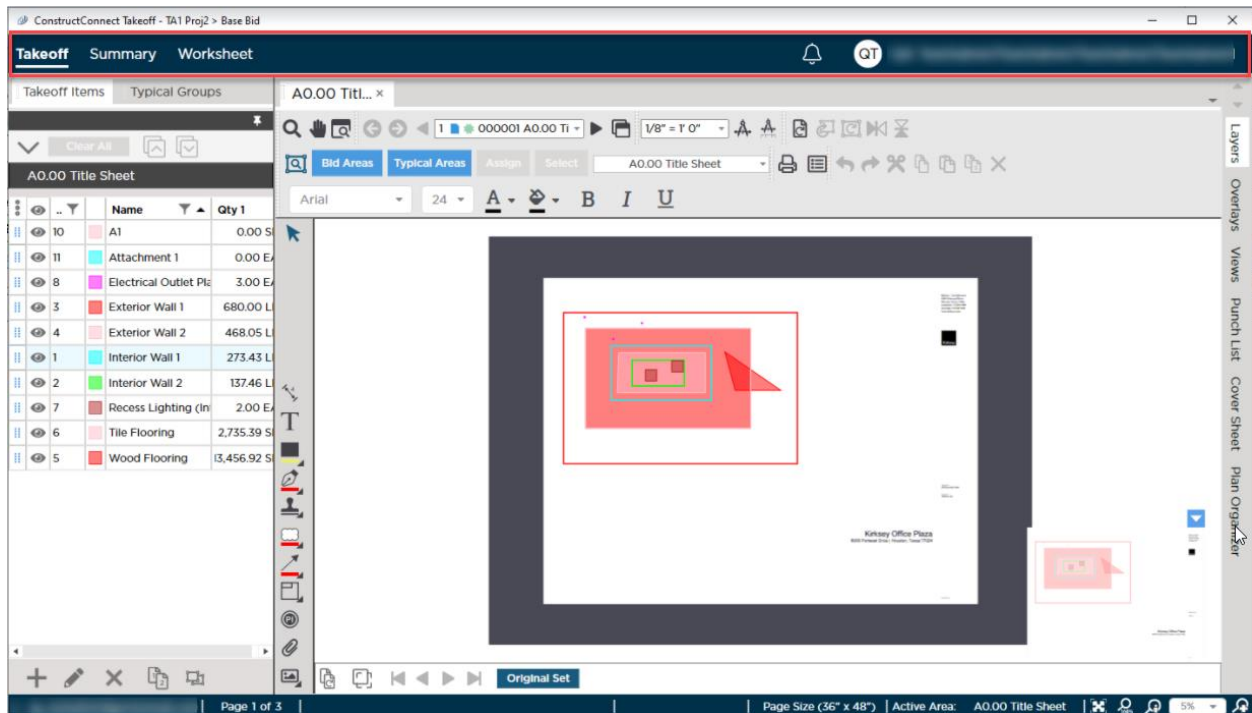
ConstructConnect Takeoff - TA1 Proj2 > Base Bid

Takeoff Summary Worksheet

QT

Takeoff Items Typical Groups

Clear All

A0.00 Title Sheet

| | | .. | | Name | Qty 1 |
|---|---|---|---|---|---|
| | | 10 | | A1 | 0.00 S |
| | | 11 | | Attachment 1 | 0.00 E |
| | | 8 | | Electrical Outlet Pla | 3.00 E |
| | | 3 | | Exterior Wall 1 | 680.00 L |
| | | 4 | | Exterior Wall 2 | 468.05 L |
| | | 1 | | Interior Wall 1 | 273.43 L |
| | | 2 | | Interior Wall 2 | 137.46 L |
| | | 7 | | Recess Lighting (In | 2.00 E |
| | | 6 | | Tile Flooring | 2,735.39 S |
| | | 5 | | Wood Flooring | 13,456.92 S |

A0.00 Titl... ×

1 000001 A0.00 Ti 1/8" = 1' 0"

Bid Areas Typical Areas Assign Select A0.00 Title Sheet

Arial 24 A B I U

Kirksey Office Plaza

Layers Overlays Views Punch List Cover Sheet Plan Organizer

Original Set

Page 1 of 3 Page Size (36" x 48") | Active Area: A0.00 Title Sheet 5%